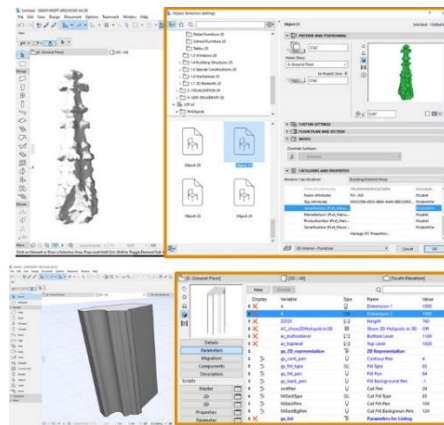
Object Selection Settings

Object 01

PREVIEW AND POSITIONING

CUSTOM SETTINGS

FLOOR PLAN AND SECTION

MODEL

CATEGORIES AND PROPERTIES

Object 01
Object 02
Object 03
Object 04

Cancel
OK

[General Plan]
[3D / All]
[South Elevation]

New

Details
Parameters
Migration
Components
Descriptions
Scripts
Master
2D
3D
Properties
Parameter

Display
Variable
Type
Name
Value

A
B
ZZYZX
AC_show2DHotspotsIn3D
ac_bottomlevel
ac_toplevel
gs_2D_representation
gs_cont_pen
gs_fill_type
gs_fill_pen
gs_back_pen
sndRes
SkGrdType
SkGrdPen
SkGrdBgPen
gs_list

Dimension 1
Dimension 2
Height
Show 2D Hotspots in 3D
Bottom Level
Top Level
2D Representation
Contour Pen
Fill Type
Fill Pen
Fill Background Pen
Cut Pen
Cut Fill Type
Cut Fill Pen
Cut Fill Background Pen
Parameters for Listing